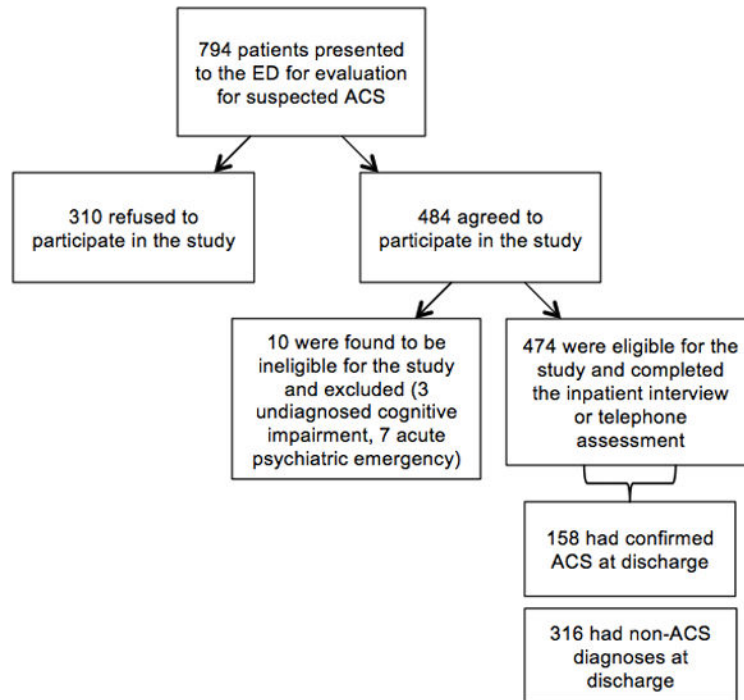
794 patients presented to the ED for evaluation for suspected ACS

310 refused to participate in the study

484 agreed to participate in the study

10 were found to be ineligible for the study and excluded (3 undiagnosed cognitive impairment, 7 acute psychiatric emergency)

474 were eligible for the study and completed the inpatient interview or telephone assessment

158 had confirmed ACS at discharge

316 had non-ACS diagnoses at discharge